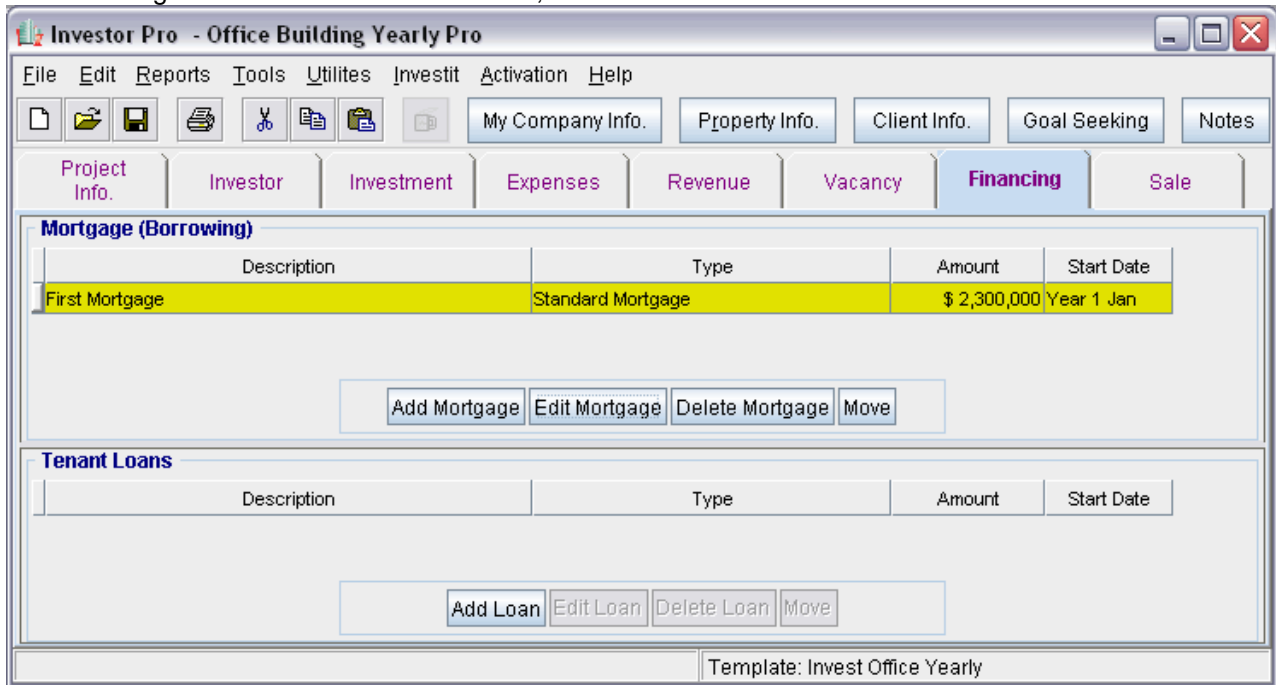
Investor Pro - Office Building Yearly Pro

File Edit Reports Tools Utilites Investit Activation Help

My Company Info. Property Info. Client Info. Goal Seeking Notes

Project Info. Investor Investment Expenses Revenue Vacancy Financing Sale

Mortgage (Borrowing)

| Description | Type | Amount | Start Date |
|---|---|---|---|
| First Mortgage | Standard Mortgage | $ 2,300,000 | Year 1 Jan |

Add Mortgage Edit Mortgage Delete Mortgage Move

Tenant Loans

| Description | Type | Amount | Start Date |
|---|---|---|---|

Add Loan Edit Loan Delete Loan Move

Template: Invest Office Yearly